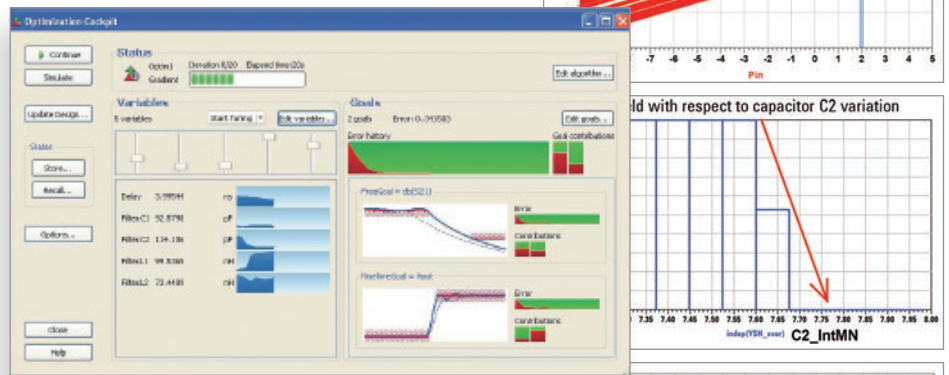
Optimization Cockpit

Continue
Simulate
Update Design...
Status
Store...
Recall...
Options...
Close
Help

Status
Optim1 Iteration 8/20 Elapsed time 20s
Gradient
Edit algorithm...

Variables
5 variables
Start Tuning
Edit variables...

Delay 3.59594 ns
FilterC1 92.8778 pF
FilterC2 134.186 pF
FilterL1 99.8368 nH
FilterL2 72.4408 nH

Goals
2 goals Error 0.393583
Edit goals...
Error history
Goal contributions

PassGoal = db(S21)
Error
Contributions

RiseTimeGoal = fast
Error
Contributions

-7 -6 -5 -4 -3 -2 -1 0 1 2 3 4 5
Pin

ld with respect to capacitor C2 variation

7.35 7.40 7.45 7.50 7.55 7.60 7.65 7.70 7.75 7.80 7.85 7.90 7.95 8.00
indep(YSH_swr) C2_IntMN